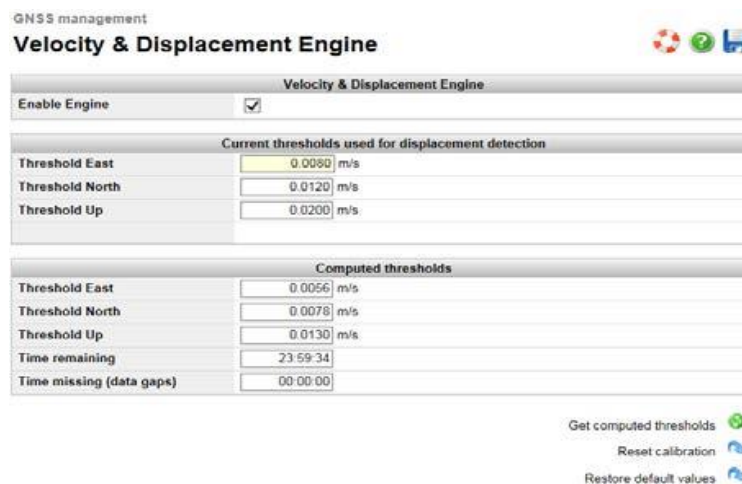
GNSS management

Velocity & Displacement Engine

| Velocity & Displacement Engine | |
|---|---|
| Enable Engine | ☑ |

| Current thresholds used for displacement detection | |
|---|---|
| Threshold East | 0.0080 m/s |
| Threshold North | 0.0120 m/s |
| Threshold Up | 0.0200 m/s |

| Computed thresholds | |
|---|---|
| Threshold East | 0.0056 m/s |
| Threshold North | 0.0078 m/s |
| Threshold Up | 0.0130 m/s |
| Time remaining | 23:59:34 |
| Time missing (data gaps) | 00:00:00 |

Get computed thresholds

Reset calibration

Restore default values